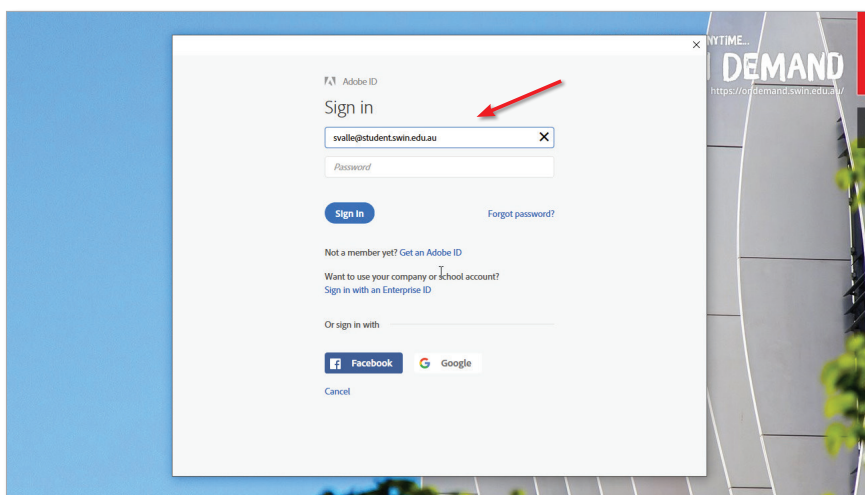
NYTIME...
DEMAND
https://ondemand.swin.edu.au/

Adobe ID
Sign in
svalle@student.swin.edu.au
Password
Sign In
Forgot password?
Not a member yet? Get an Adobe ID
Want to use your company or school account?
Sign in with an Enterprise ID
Or sign in with
Facebook
Google
Cancel